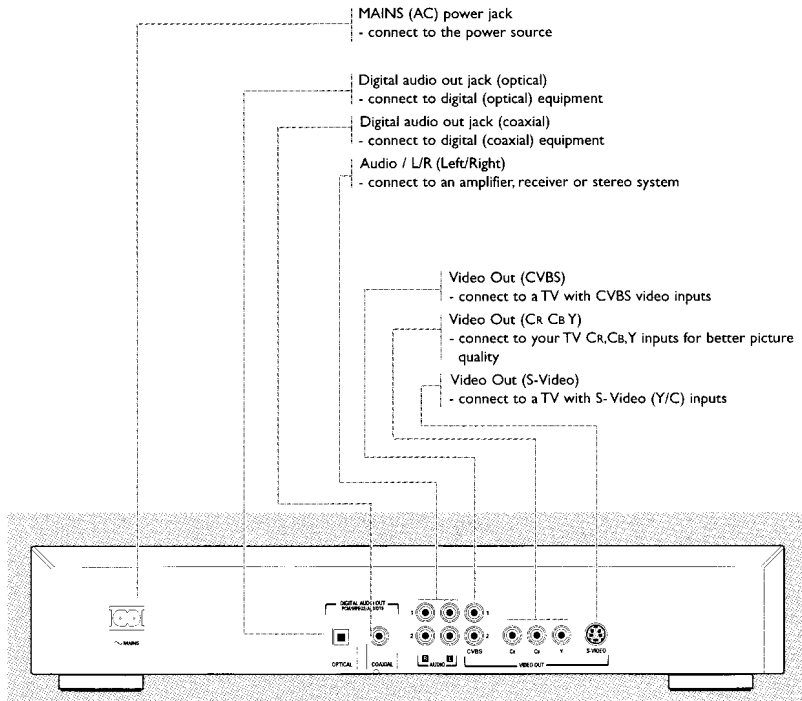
MAINS (AC) power jack
- connect to the power source

Digital audio out jack (optical)
- connect to digital (optical) equipment

Digital audio out jack (coaxial)
- connect to digital (coaxial) equipment

Audio / L/R (Left/Right)
- connect to an amplifier, receiver or stereo system

Video Out (CVBS)
- connect to a TV with CVBS video inputs

Video Out (CR CB Y)
- connect to your TV CR,CB,Y inputs for better picture quality

Video Out (S-Video)
- connect to a TV with S- Video (Y/C) inputs

~ MAINS

DIGITAL AUDIO OUT
PCM/MPEG2/AC3/DTS

OPTICAL

COAXIAL

1

2

R

L

AUDIO

CVBS

CR

CB

Y

VIDEO OUT

S-VIDEO